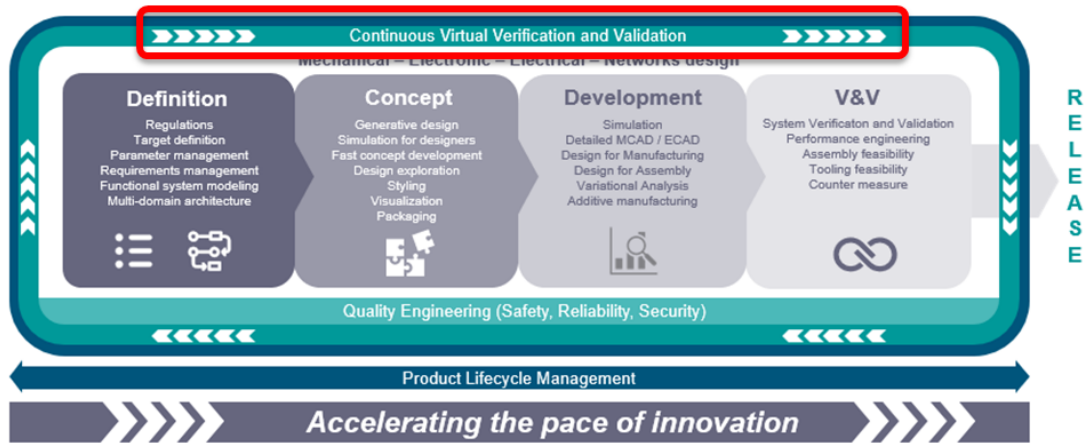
Continuous Virtual Verification and Validation

Mechanical – Electronic – Electrical – Networks design

Definition
Regulations
Target definition
Parameter management
Requirements management
Functional system modeling
Multi-domain architecture

Concept
Generative design
Simulation for designers
Fast concept development
Design exploration
Styling
Visualization
Packaging

Development
Simulation
Detailed MCAD / ECAD
Design for Manufacturing
Design for Assembly
Variational Analysis
Additive manufacturing

V&V
System Verificaton and Validation
Performance engineering
Assembly feasibility
Tooling feasibility
Counter measure

RELEASE

Quality Engineering (Safety, Reliability, Security)

Product Lifecycle Management

Accelerating the pace of innovation